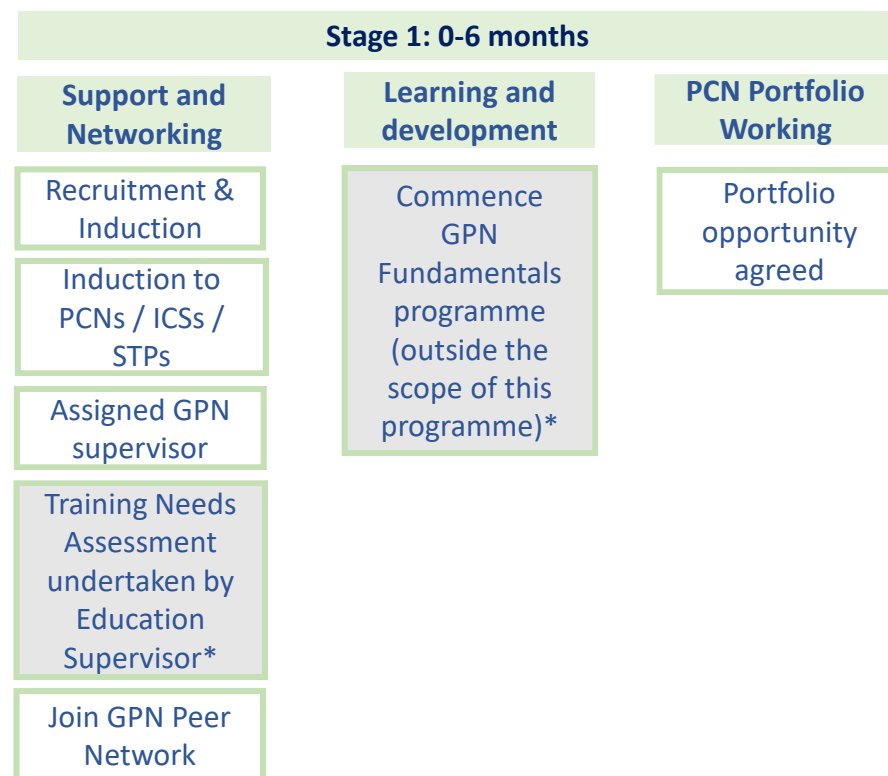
Stage 1: 0-6 months

Support and Networking

Recruitment & Induction

Induction to PCNs / ICSs / STPs

Assigned GPN supervisor

Training Needs Assessment undertaken by Education Supervisor*

Join GPN Peer Network

Learning and development

Commence GPN Fundamentals programme (outside the scope of this programme)*

PCN Portfolio Working

Portfolio opportunity agreed